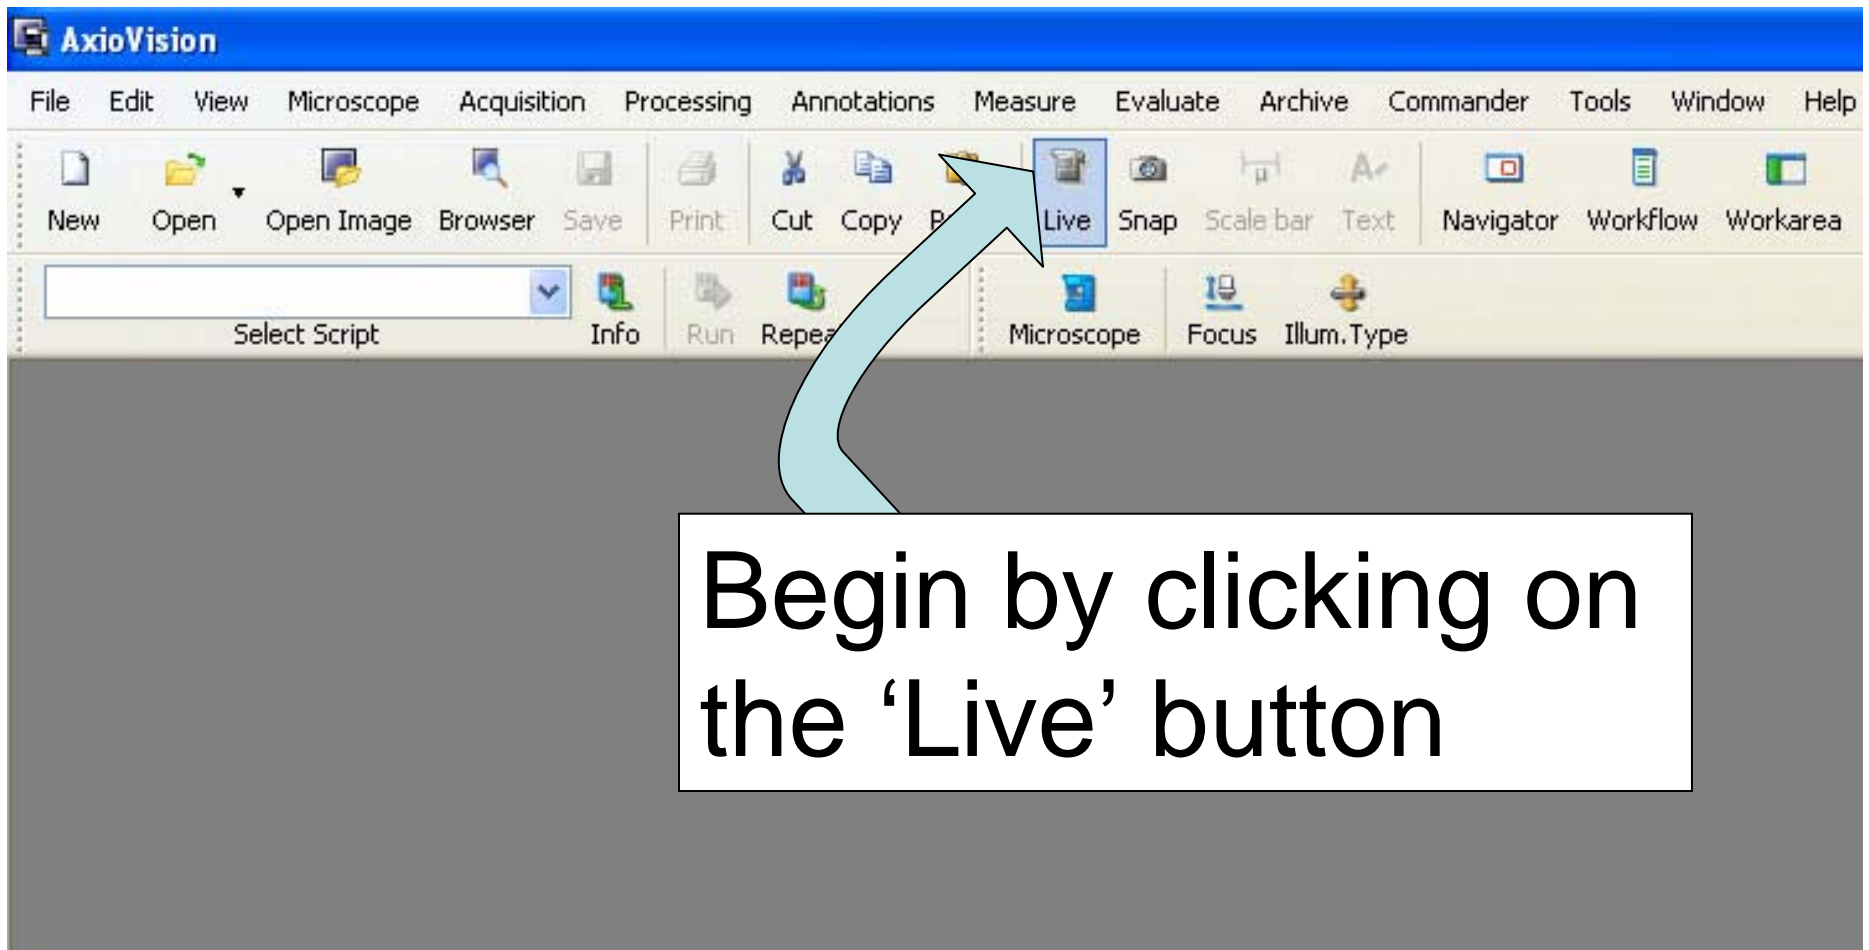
AxioVision

File Edit View Microscope Acquisition Processing Annotations Measure Evaluate Archive Commander Tools Window Help

New Open Open Image Browser Save Print Cut Copy P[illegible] Live Snap Scale bar Text Navigator Workflow Workarea

Select Script Info Run Repea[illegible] Microscope Focus Illum.Type

Begin by clicking on the ‘Live’ button